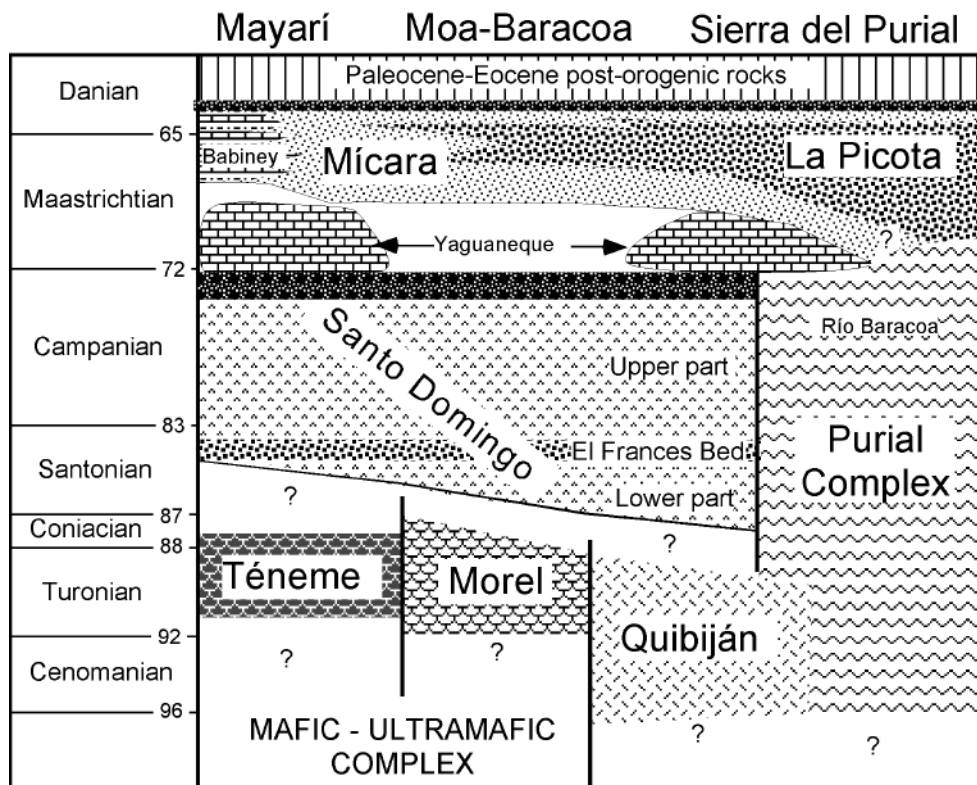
Mayarí Moa-Baracoa Sierra del Purial

Danian
Paleocene-Eocene post-orogenic rocks
65
Babiney
Mícara
La Picota
Maastrichtian
Yaguaneque
?
72
Río Baracoa
Campanian
Santo Domingo
Upper part
83
El Frances Bed
Purial Complex
Santonian
?
Lower part
87
Coniacian
88
?
Téneme
Morel
Turonian
92
Quibiján
Cenomanian
?
?
96
MAFIC - ULTRAMAFIC COMPLEX
?
?